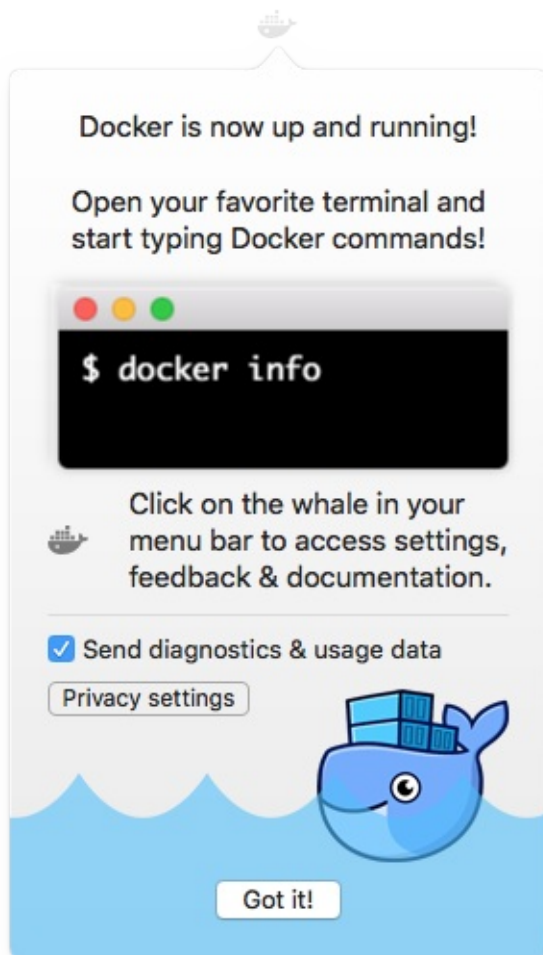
Docker is now up and running!

Open your favorite terminal and start typing Docker commands!

$ docker info

Click on the whale in your menu bar to access settings, feedback & documentation.

Send diagnostics & usage data

Privacy settings

Got it!